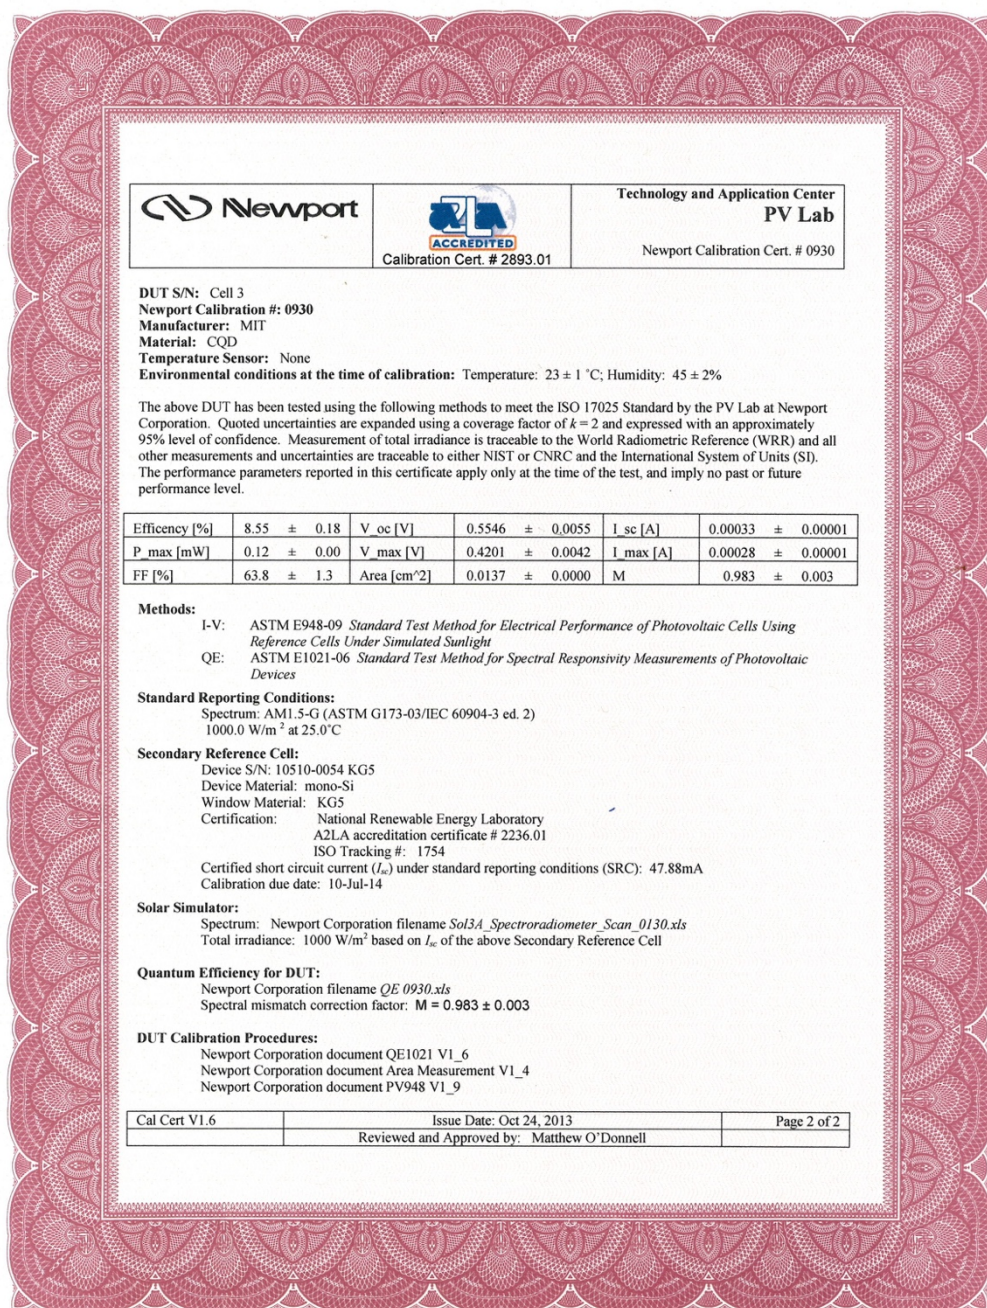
Newport

A2LA ACCREDITED
Calibration Cert. # 2893.01

Technology and Application Center
PV Lab

Newport Calibration Cert. # 0930

**DUT S/N:** Cell 3
**Newport Calibration #: 0930**
**Manufacturer:** MIT
**Material:** CQD
**Temperature Sensor:** None
**Environmental conditions at the time of calibration:** Temperature: 23 ± 1 °C; Humidity: 45 ± 2%

The above DUT has been tested using the following methods to meet the ISO 17025 Standard by the PV Lab at Newport Corporation. Quoted uncertainties are expanded using a coverage factor of $k = 2$ and expressed with an approximately 95% level of confidence. Measurement of total irradiance is traceable to the World Radiometric Reference (WRR) and all other measurements and uncertainties are traceable to either NIST or CNRC and the International System of Units (SI). The performance parameters reported in this certificate apply only at the time of the test, and imply no past or future performance level.

| Efficency [%] | 8.55 | ± | 0.18 | V_oc [V] | 0.5546 | ± | 0.0055 | I_sc [A] | 0.00033 | ± | 0.00001 |
|---|---|---|---|---|---|---|---|---|---|---|---|
| P_max [mW] | 0.12 | ± | 0.00 | V_max [V] | 0.4201 | ± | 0.0042 | I_max [A] | 0.00028 | ± | 0.00001 |
| FF [%] | 63.8 | ± | 1.3 | Area [cm^2] | 0.0137 | ± | 0.0000 | M | 0.983 | ± | 0.003 |

**Methods:**
I-V: ASTM E948-09 *Standard Test Method for Electrical Performance of Photovoltaic Cells Using Reference Cells Under Simulated Sunlight*
QE: ASTM E1021-06 *Standard Test Method for Spectral Responsivity Measurements of Photovoltaic Devices*

**Standard Reporting Conditions:**
Spectrum: AM1.5-G (ASTM G173-03/IEC 60904-3 ed. 2)
1000.0 W/m $^2$ at 25.0°C

**Secondary Reference Cell:**
Device S/N: 10510-0054 KG5
Device Material: mono-Si
Window Material: KG5
Certification: National Renewable Energy Laboratory
A2LA accreditation certificate # 2236.01
ISO Tracking #: 1754
Certified short circuit current ($I_{sc}$) under standard reporting conditions (SRC): 47.88mA
Calibration due date: 10-Jul-14

**Solar Simulator:**
Spectrum: Newport Corporation filename *Sol3A_Spectroradiometer_Scan_0130.xls*
Total irradiance: 1000 W/m$^2$ based on $I_{sc}$ of the above Secondary Reference Cell

**Quantum Efficiency for DUT:**
Newport Corporation filename *QE 0930.xls*
Spectral mismatch correction factor: M = 0.983 ± 0.003

**DUT Calibration Procedures:**
Newport Corporation document QE1021 V1_6
Newport Corporation document Area Measurement V1_4
Newport Corporation document PV948 V1_9

| Cal Cert V1.6 | Issue Date: Oct 24, 2013 | Page 2 of 2 |
|---|---|---|
| | Reviewed and Approved by: Matthew O'Donnell | |